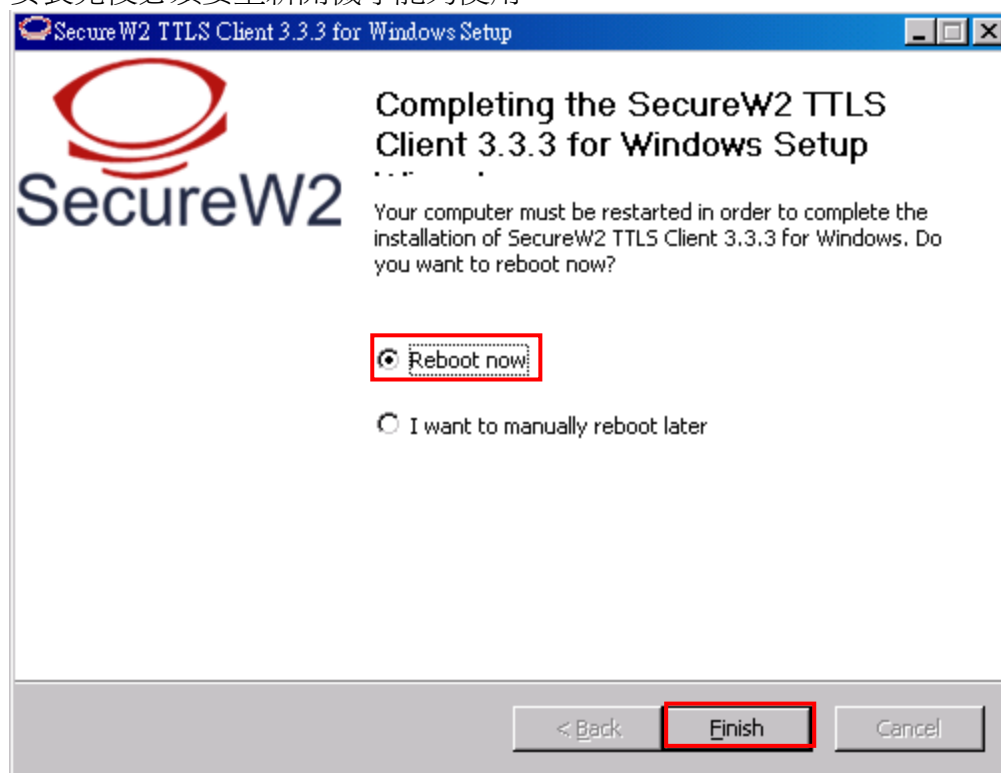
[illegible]

SecureW2 TTLS Client 3.3.3 for Windows Setup

SecureW2

Completing the SecureW2 TTLS Client 3.3.3 for Windows Setup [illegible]

Your computer must be restarted in order to complete the installation of SecureW2 TTLS Client 3.3.3 for Windows. Do you want to reboot now?

Reboot now

I want to manually reboot later

< Back

Finish

Cancel